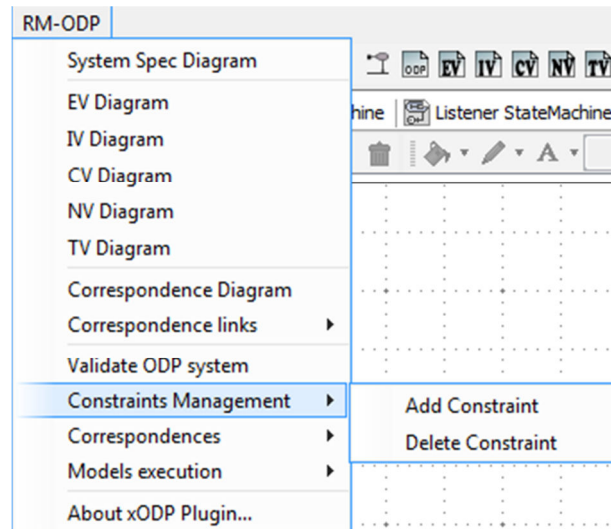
RM-ODP

System Spec Diagram

EV Diagram
IV Diagram
CV Diagram
NV Diagram
TV Diagram

Correspondence Diagram
Correspondence links

Validate ODP system
Constraints Management
Correspondences
Models execution

About xODP Plugin...

Add Constraint
Delete Constraint

ODP EV IV CV NV TV

hine
Listener StateMachine